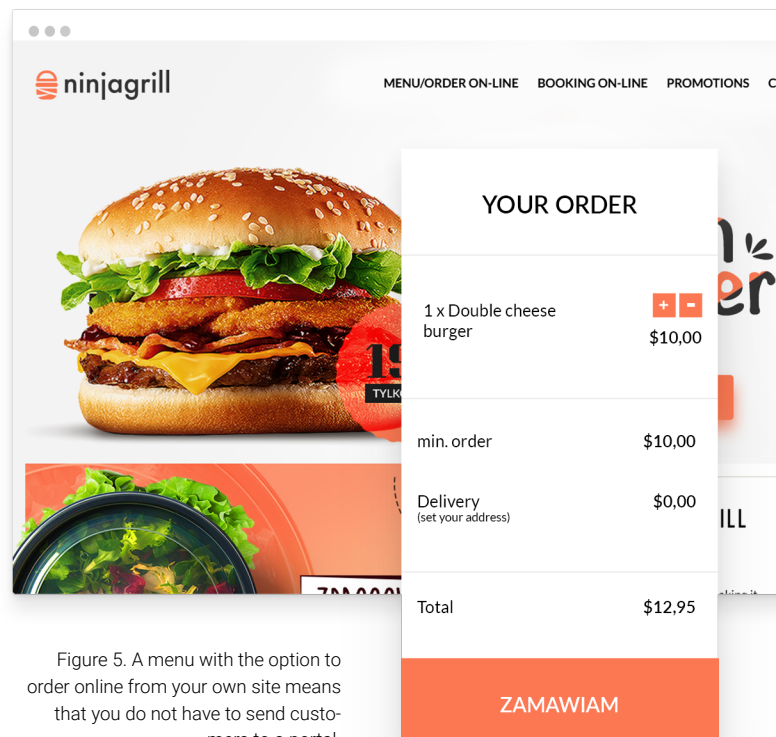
ninjagrill

MENU/ORDER ON-LINE BOOKING ON-LINE PROMOTIONS C

19
TYLK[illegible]

YOUR ORDER

1 x Double cheese burger
+ -
$10,00

min. order $10,00

Delivery
(set your address)
$0,00

Total $12,95

ZAMAWIAM

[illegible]er
ILL

Figure 5. A menu with the option to order online from your own site means that you do not have to send customers to a portal.